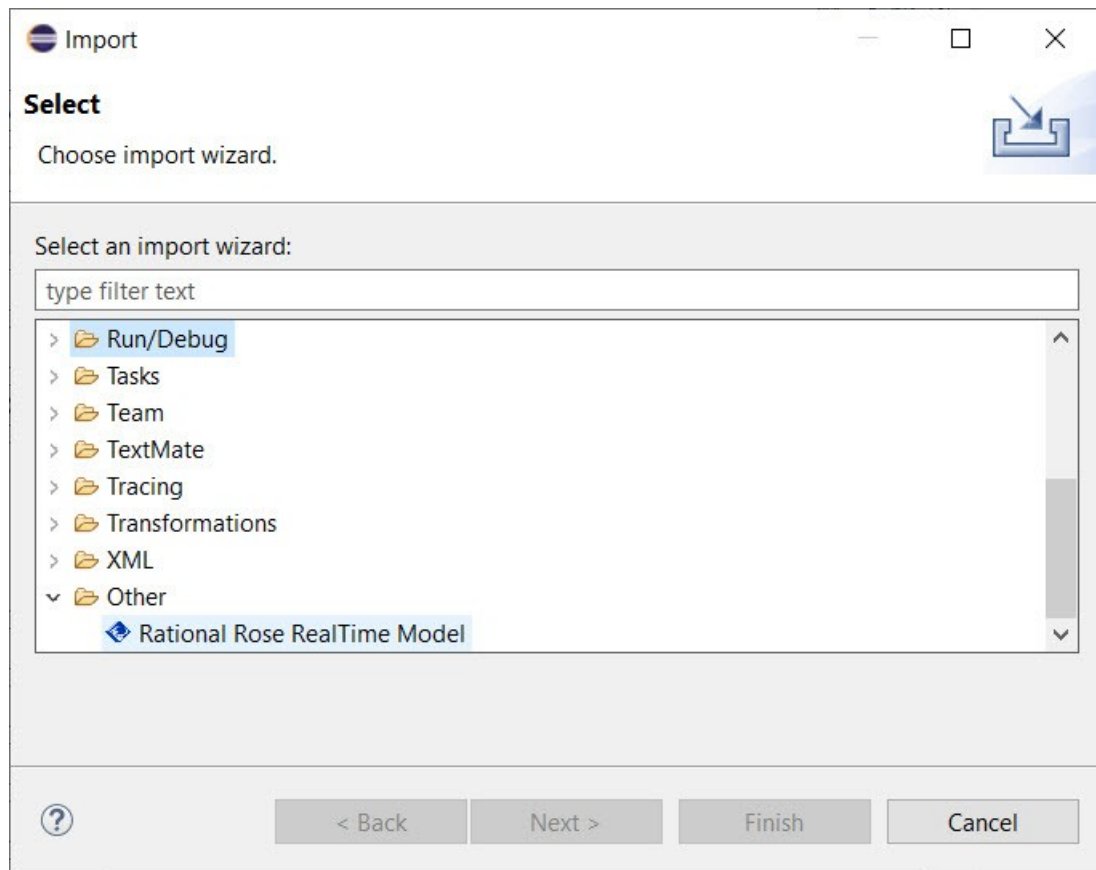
Import

Select

Choose import wizard.

Select an import wizard:

type filter text

Run/Debug
Tasks
Team
TextMate
Tracing
Transformations
XML
Other
Rational Rose RealTime Model

?

< Back

Next >

Finish

Cancel